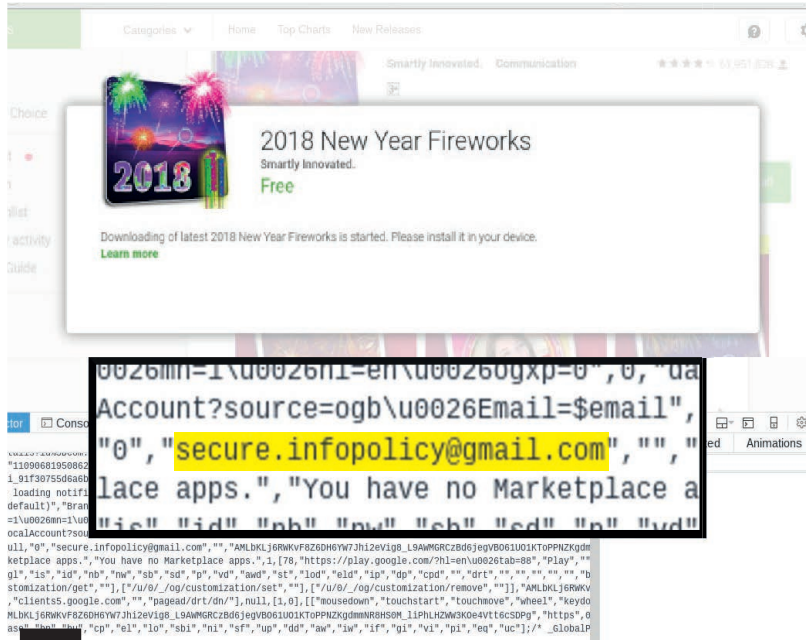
Categories Home Top Charts New Releases

Smartly Innovated. Communication

Choice

list

activity

Guide

2018

2018 New Year Fireworks

Smartly Innovated.

Free

Downloading of latest 2018 New Year Fireworks is started. Please install it in your device.

Learn more

0026mn=1\u0026hl=en\u0026ogxp=0",0,"da

Account?source=ogb\u0026Email=$email",

"0","secure.infopolicy@gmail.com","","

lace apps.","You have no Marketplace a

ctor Conso

ed Animations

"11090681950862

i_91f30755d6a6b

loading notifi

default)","Bran

=1\u0026mn=1\u

ocalAccount?sou

ull,"0","secure.infopolicy@gmail.com","","AMLbKLj6RWKvF8Z6DH6YW7Jhi2eVig8_L9AWMGRCzBd6jegVBO61UO1KToPPNZKgdm

ketplace apps.","You have no Marketplace apps.",1,[78,"https://play.google.com/?hl=en\u0026tab=8","Play",""

gl","is","id","nb","nw","sb","sd","p","vd","awd","st","lod","eld","ip","dp","cpd","","drt","","","","","b

stomization/get",""],["/u/0/_/og/customization/set",""],["/u/0/_/og/customization/remove",""]],"AMLbKLj6RWKv

,"clients5.google.com","","pagead/drt/dn/"],null,[1,0],[["mousedown","touchstart","touchmove","wheel","keydo

MLbKLj6RWKvF8Z6DH6YW7Jhi2eVig8_L9AWMGRCzBd6jegVBO61UO1KToPPNZKgdmmNR8HS0M_lIPhLHZWW3KOe4Vtt6cSDPg","https",0

"bn","bu","cp","el","lo","sbi","ni","sf","up","dd","aw","iw","if","gi","vi","pi","eq","uc"];/* _GlobalP